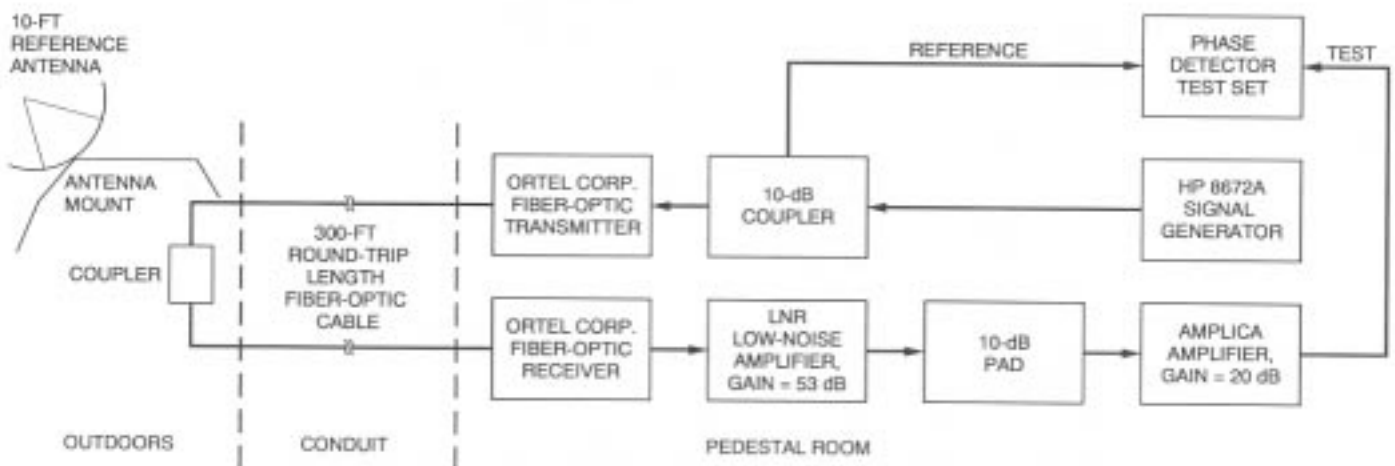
10-FT REFERENCE ANTENNA

ANTENNA MOUNT

COUPLER

300-FT ROUND-TRIP LENGTH FIBER-OPTIC CABLE

ORTEL CORP. FIBER-OPTIC TRANSMITTER

ORTEL CORP. FIBER-OPTIC RECEIVER

REFERENCE

10-dB COUPLER

PHASE DETECTOR TEST SET

TEST

HP 8672A SIGNAL GENERATOR

LNR LOW-NOISE AMPLIFIER, GAIN = 53 dB

10-dB PAD

AMPLICA AMPLIFIER, GAIN = 20 dB

OUTDOORS

CONDUIT

PEDESTAL ROOM